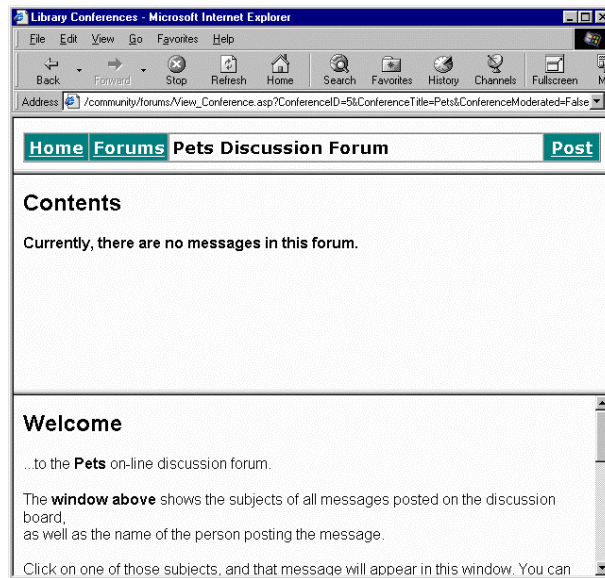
Library Conferences - Microsoft Internet Explorer

File Edit View Go Favorites Help

Back Forward Stop Refresh Home Search Favorites History Channels Fullscreen M

Address /community/forums/View_Conference.asp?ConferenceID=5&ConferenceTitle=Pets&ConferenceModerated=False

Home Forums Pets Discussion Forum Post

Contents

Currently, there are no messages in this forum.

Welcome

...to the Pets on-line discussion forum.

The window above shows the subjects of all messages posted on the discussion board, as well as the name of the person posting the message.

Click on one of those subjects, and that message will appear in this window. You can